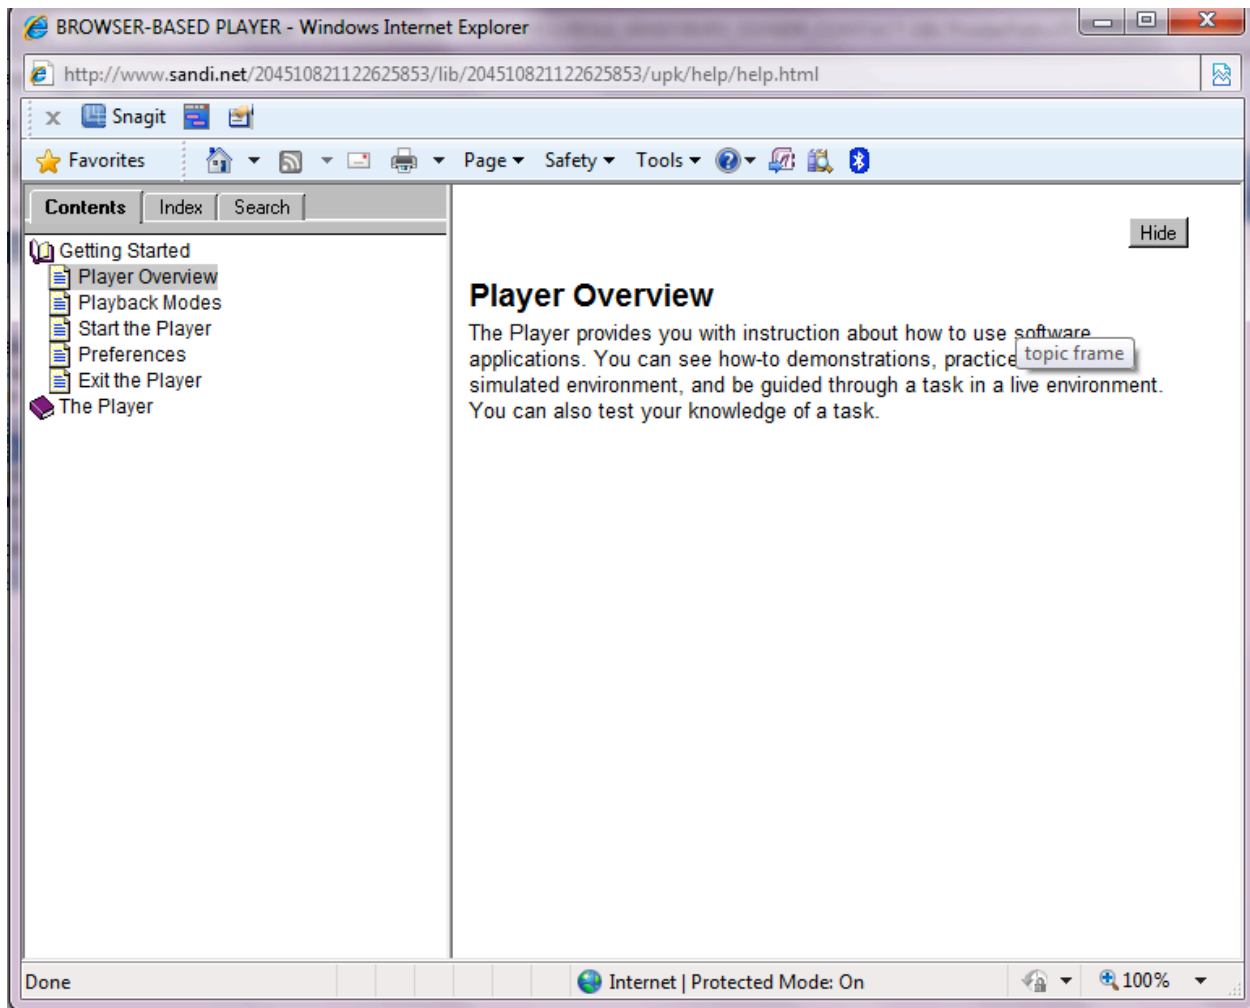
BROWSER-BASED PLAYER - Windows Internet Explorer

http://www.sandi.net/204510821122625853/lib/204510821122625853/upk/help/help.html

Snagit

Favorites

Page ▾ Safety ▾ Tools ▾

Contents Index Search

Getting Started
Player Overview
Playback Modes
Start the Player
Preferences
Exit the Player
The Player

Hide

Player Overview

The Player provides you with instruction about how to use software applications. You can see how-to demonstrations, practice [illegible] simulated environment, and be guided through a task in a live environment. You can also test your knowledge of a task.

topic frame

Done

Internet | Protected Mode: On

100%